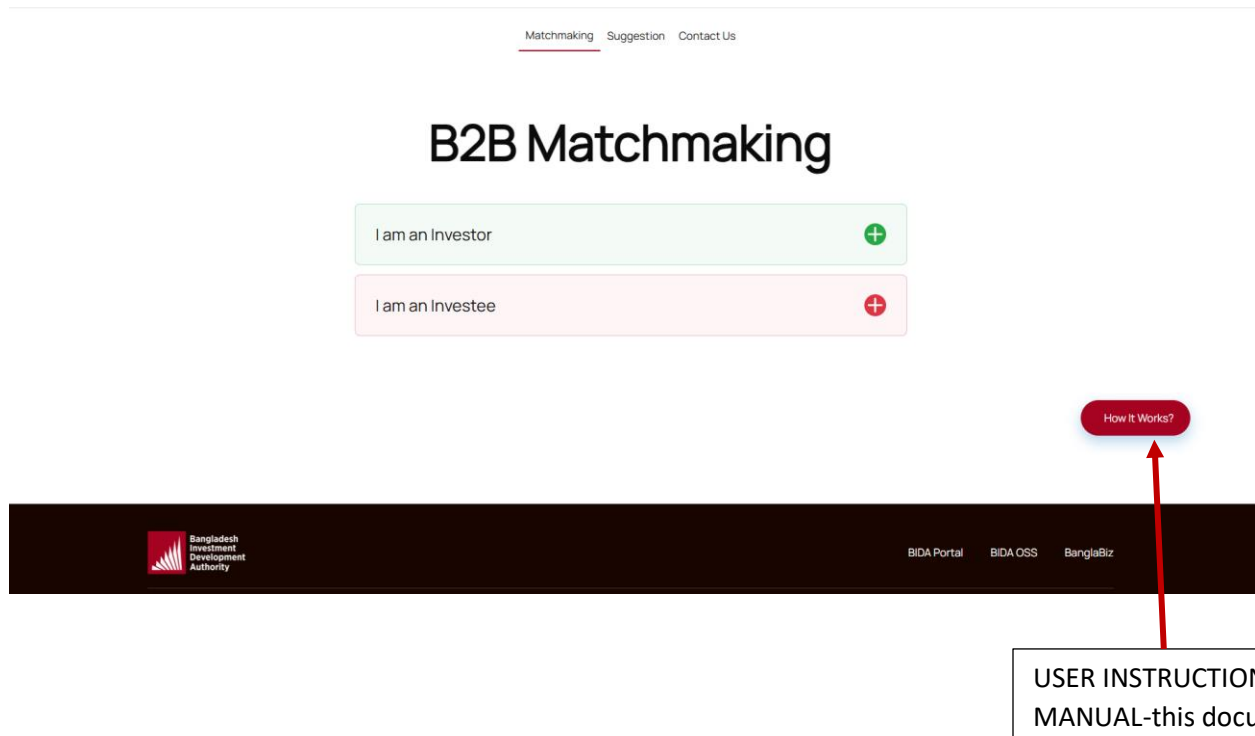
Matchmaking Suggestion Contact Us

B2B Matchmaking

I am an Investor

I am an Investee

How It Works?

Bangladesh Investment Development Authority

BIDA Portal BIDA OSS BanglaBiz

USER INSTRUCTIO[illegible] MANUAL-this doc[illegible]